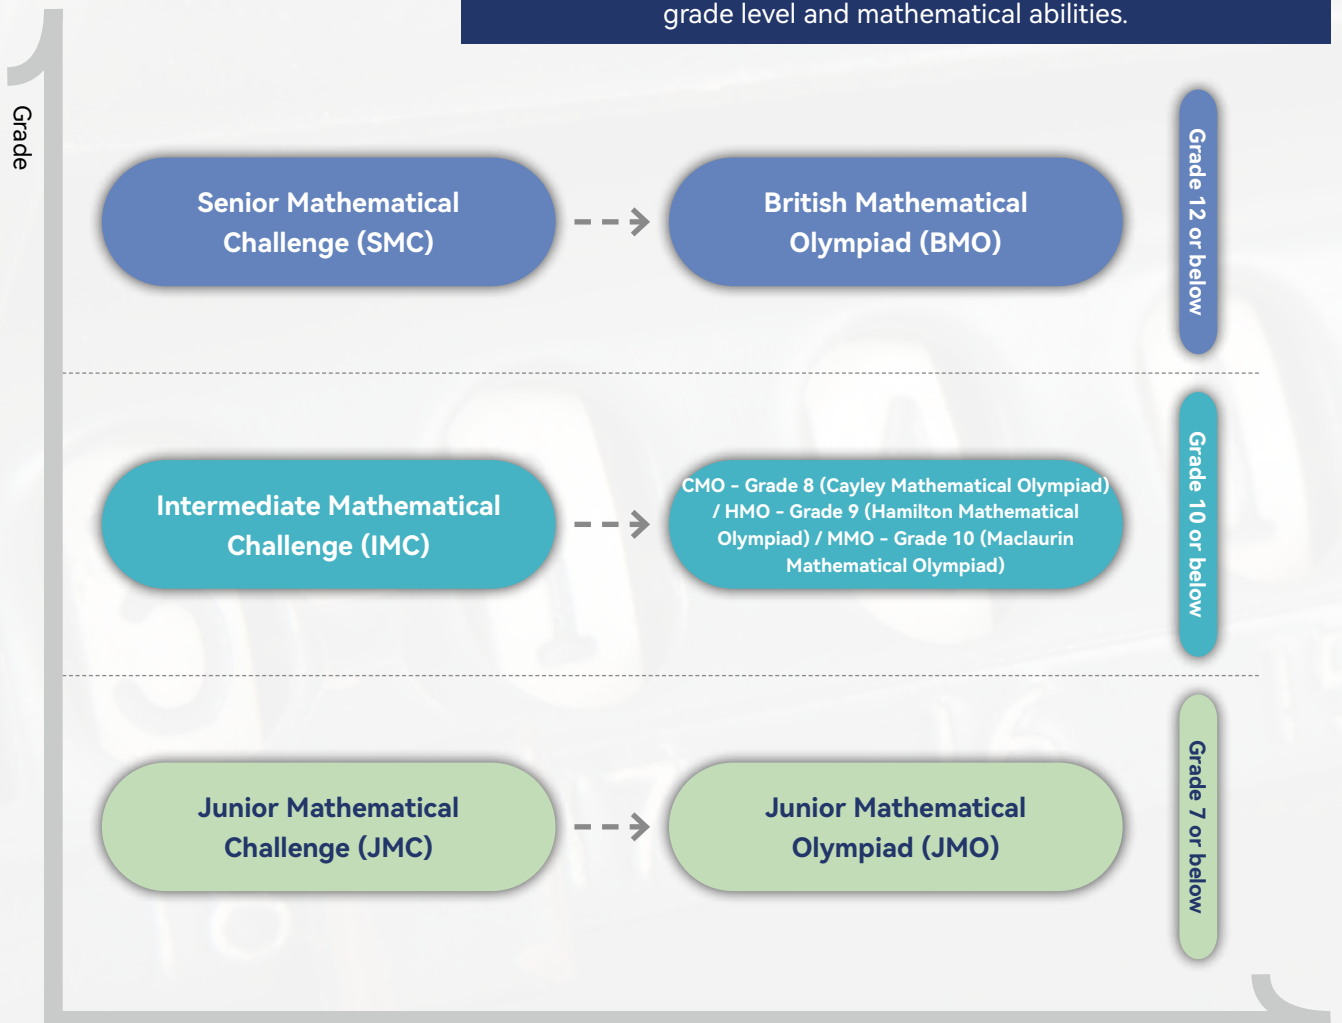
grade level and mathematical abilities.

Grade

Senior Mathematical Challenge (SMC)

British Mathematical Olympiad (BMO)

Grade 12 or below

Intermediate Mathematical Challenge (IMC)

CMO - Grade 8 (Cayley Mathematical Olympiad) / HMO - Grade 9 (Hamilton Mathematical Olympiad) / MMO - Grade 10 (Maclaurin Mathematical Olympiad)

Grade 10 or below

Junior Mathematical Challenge (JMC)

Junior Mathematical Olympiad (JMO)

Grade 7 or below